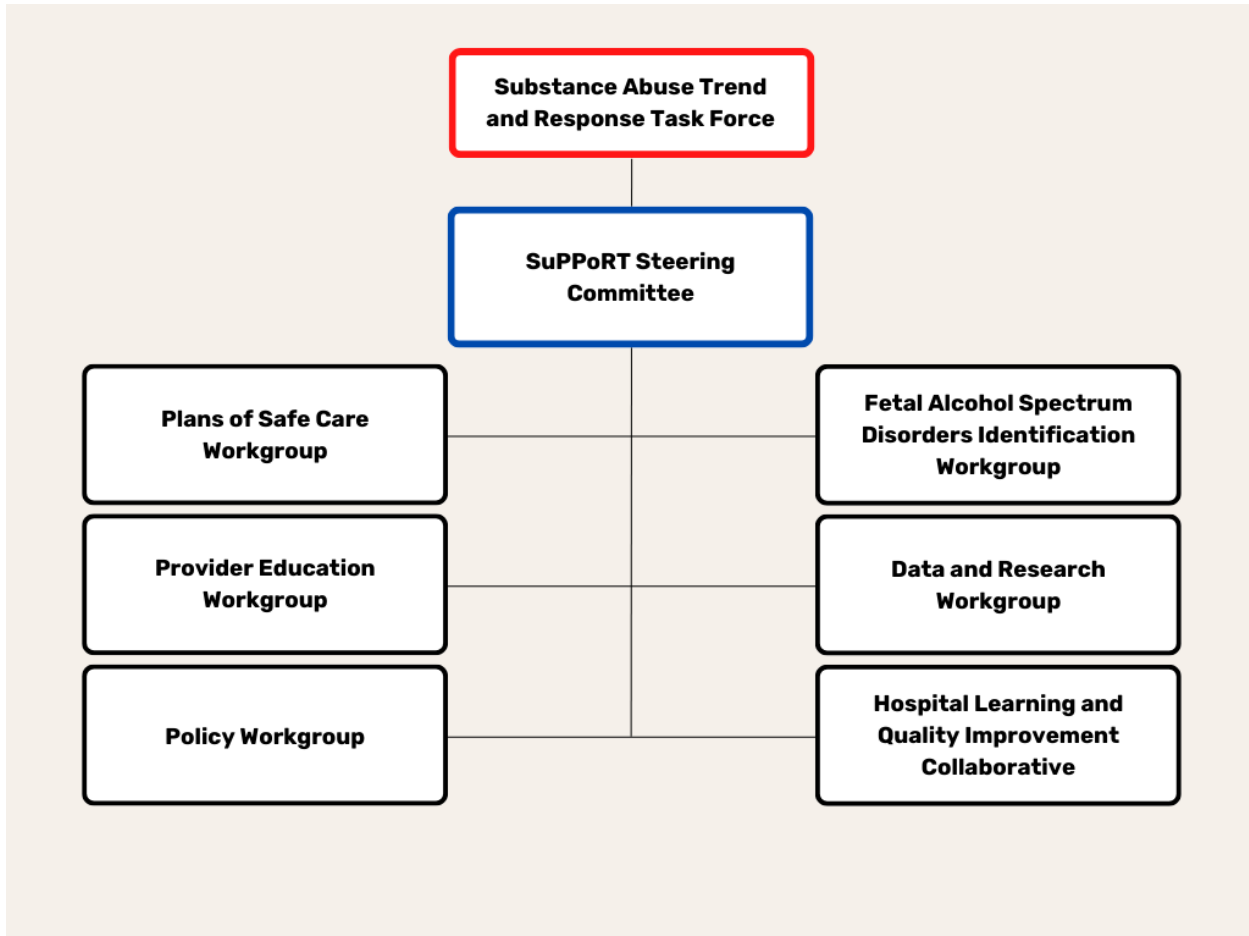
Substance Abuse Trend and Response Task Force

SuPPoRT Steering Committee

Plans of Safe Care Workgroup

Fetal Alcohol Spectrum Disorders Identification Workgroup

Provider Education Workgroup

Data and Research Workgroup

Policy Workgroup

Hospital Learning and Quality Improvement Collaborative